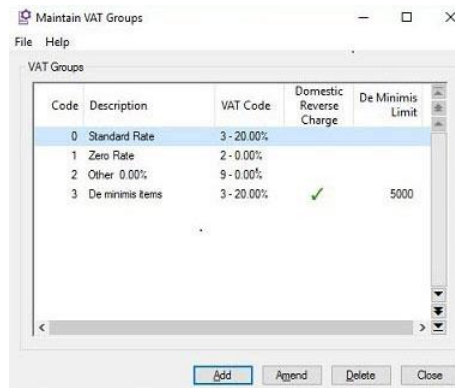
Maintain VAT Groups

File Help

VAT Groups

| Code | Description | VAT Code | Domestic Reverse Charge | De Minimis Limit |
|---|---|---|---|---|
| 0 | Standard Rate | 3 - 20.00% | | |
| 1 | Zero Rate | 2 - 0.00% | | |
| 2 | Other 0.00% | 9 - 0.00% | | |
| 3 | De minimis items | 3 - 20.00% | ✓ | 5000 |

Add Amend Delete Close